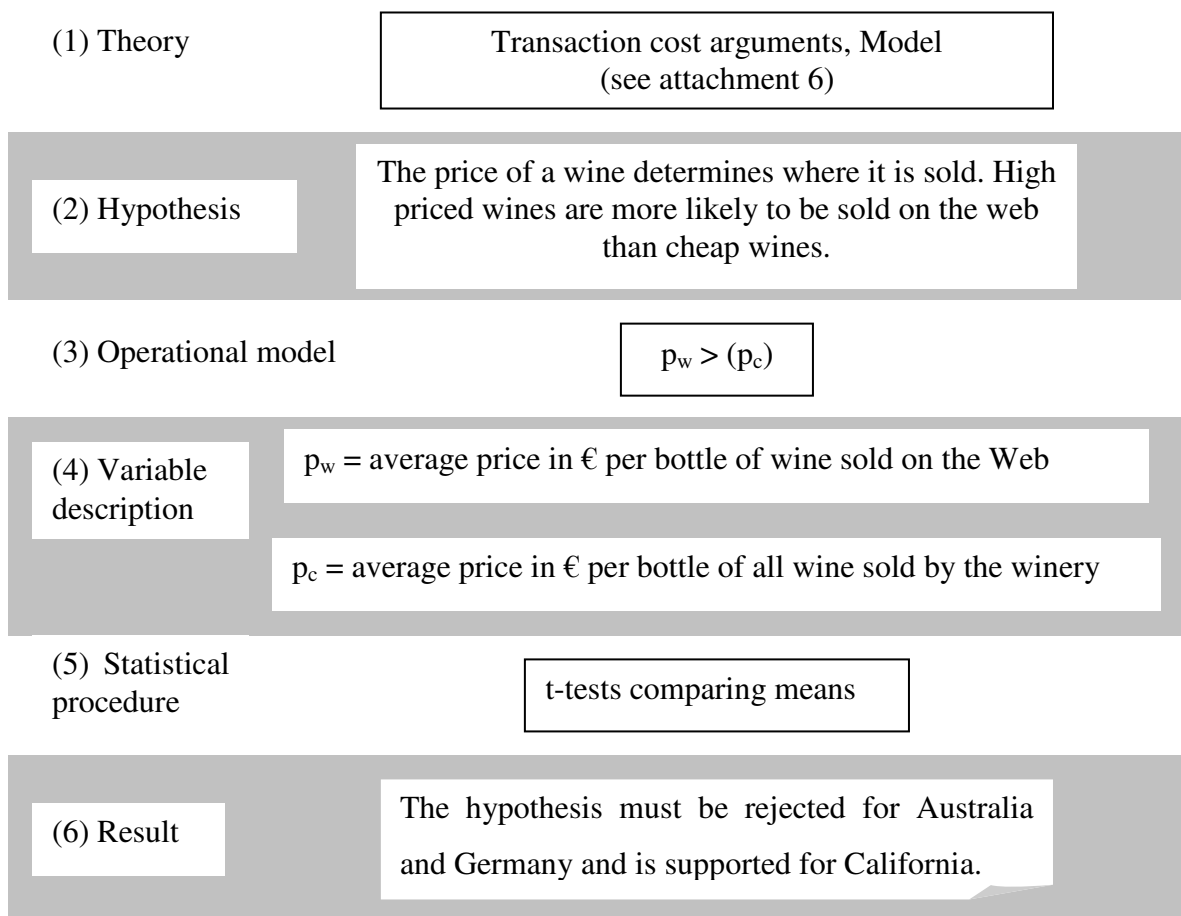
(1) Theory

Transaction cost arguments, Model (see attachment 6)

(2) Hypothesis

The price of a wine determines where it is sold. High priced wines are more likely to be sold on the web than cheap wines.

(3) Operational model

$p_w > (p_c)$

(4) Variable description

$p_w$ = average price in € per bottle of wine sold on the Web

$p_c$ = average price in € per bottle of all wine sold by the winery

(5) Statistical procedure

t-tests comparing means

(6) Result

The hypothesis must be rejected for Australia and Germany and is supported for California.